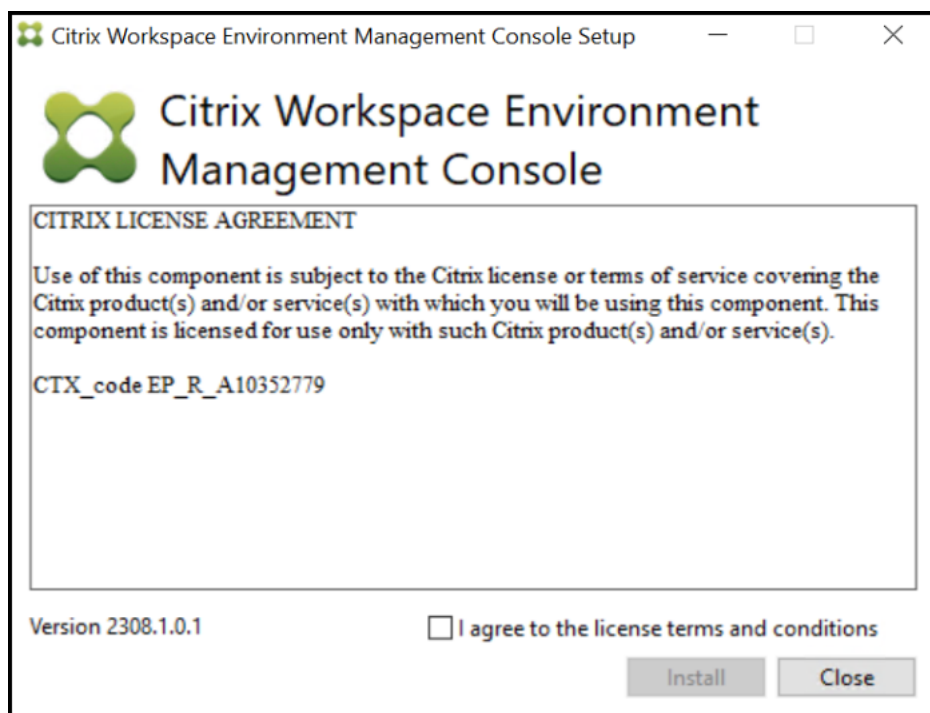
Citrix Workspace Environment Management Console Setup

Citrix Workspace Environment Management Console

CITRIX LICENSE AGREEMENT

Use of this component is subject to the Citrix license or terms of service covering the Citrix product(s) and/or service(s) with which you will be using this component. This component is licensed for use only with such Citrix product(s) and/or service(s).

CTX_code EP_R_A10352779

Version 2308.1.0.1

I agree to the license terms and conditions

Install

Close